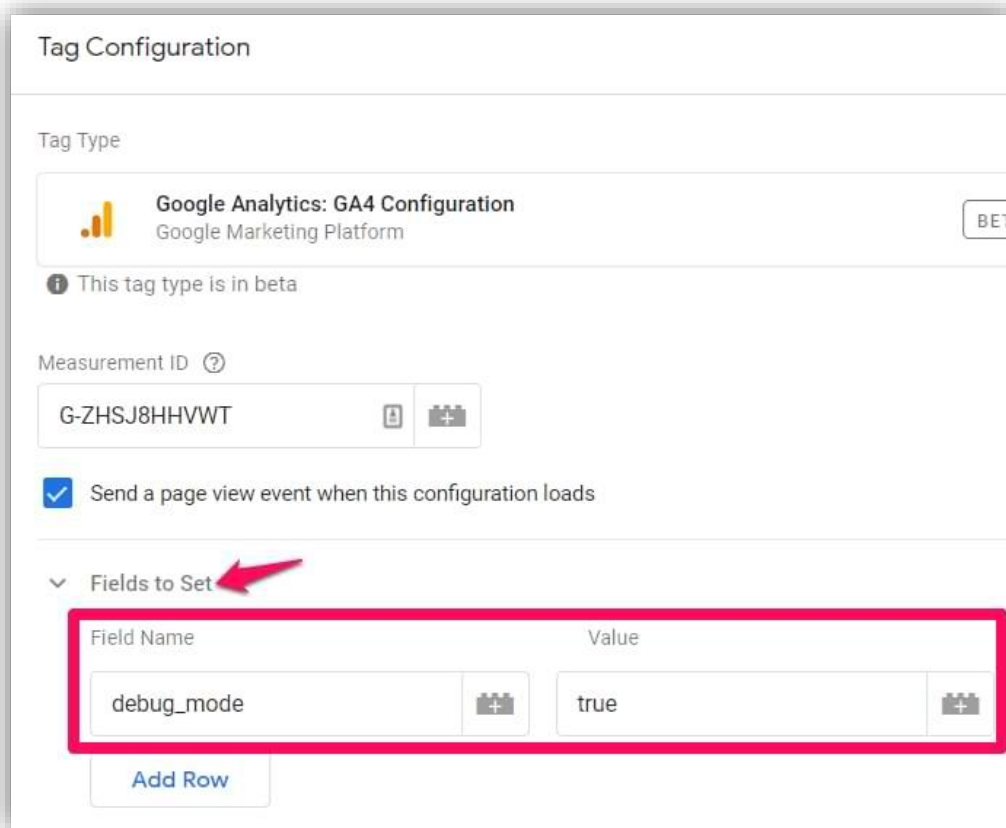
Tag Configuration

Tag Type

Google Analytics: GA4 Configuration
Google Marketing Platform

BET

This tag type is in beta

Measurement ID

G-ZHSJ8HHVWT

Send a page view event when this configuration loads

Fields to Set

| Field Name | Value |
|---|---|
| debug_mode | true |

Add Row